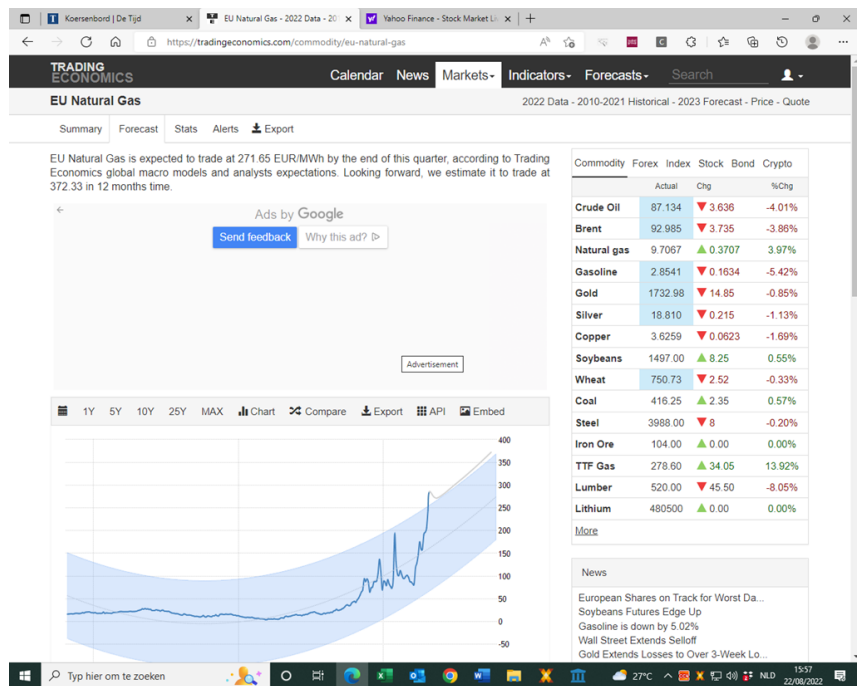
Koersenbord | De Tijd
EU Natural Gas - 2022 Data - 20
Yahoo Finance - Stock Market Li
https://tradingeconomics.com/commodity/eu-natural-gas

TRADING ECONOMICS
Calendar News Markets Indicators Forecasts Search

EU Natural Gas
2022 Data - 2010-2021 Historical - 2023 Forecast - Price - Quote

Summary Forecast Stats Alerts Export

EU Natural Gas is expected to trade at 271.65 EUR/MWh by the end of this quarter, according to Trading Economics global macro models and analysts expectations. Looking forward, we estimate it to trade at 372.33 in 12 months time.

Ads by Google
Send feedback Why this ad?
Advertisement

1Y 5Y 10Y 25Y MAX Chart Compare Export API Embed

400
350
300
250
200
150
100
50
0
-50

Commodity Forex Index Stock Bond Crypto

| | Actual | Chg | %Chg |
|---|---|---|---|
| Crude Oil | 87.134 | 3.636 | -4.01% |
| Brent | 92.985 | 3.735 | -3.86% |
| Natural gas | 9.7067 | 0.3707 | 3.97% |
| Gasoline | 2.8541 | 0.1634 | -5.42% |
| Gold | 1732.98 | 14.85 | -0.85% |
| Silver | 18.810 | 0.215 | -1.13% |
| Copper | 3.6259 | 0.0623 | -1.69% |
| Soybeans | 1497.00 | 8.25 | 0.55% |
| Wheat | 750.73 | 2.52 | -0.33% |
| Coal | 416.25 | 2.35 | 0.57% |
| Steel | 3988.00 | 8 | -0.20% |
| Iron Ore | 104.00 | 0.00 | 0.00% |
| TTF Gas | 278.60 | 34.05 | 13.92% |
| Lumber | 520.00 | 45.50 | -8.05% |
| Lithium | 480500 | 0.00 | 0.00% |

More

News
European Shares on Track for Worst Da...
Soybeans Futures Edge Up
Gasoline is down by 5.02%
Wall Street Extends Selloff
Gold Extends Losses to Over 3-Week Lo...

Typ hier om te zoeken
27°C NLD 15:57 22/08/2022